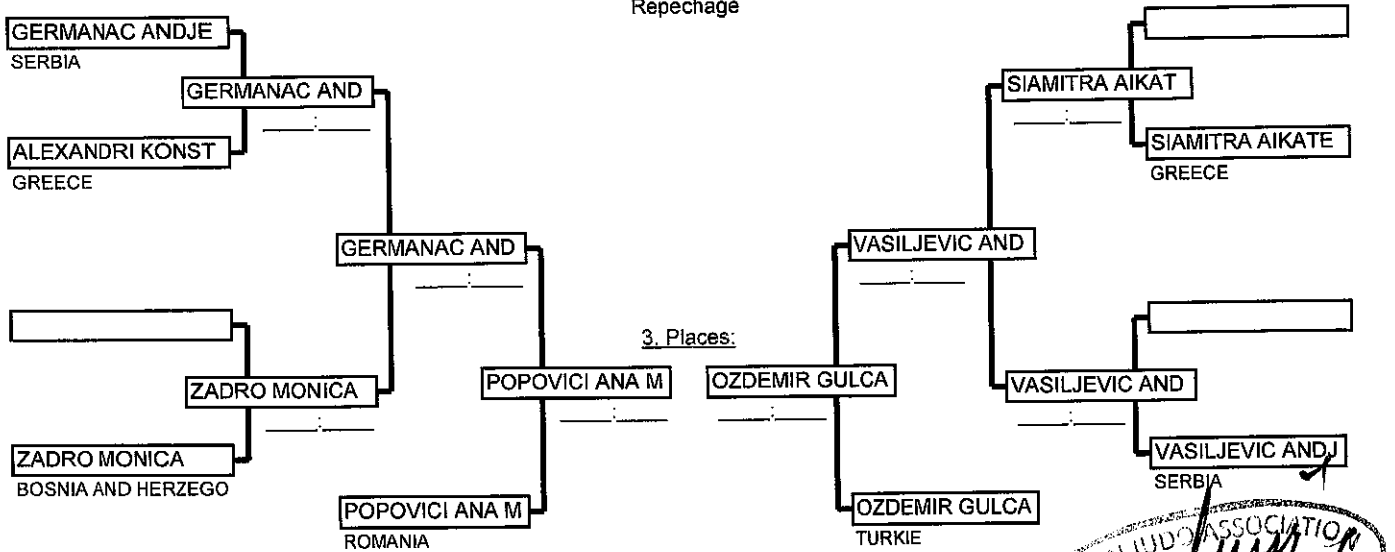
Repechage

GERMANAC ANDJE
SERBIA

GERMANAC AND
____:____

ALEXANDRI KONST
GREECE

GERMANAC AND
____:____

ZADRO MONICA
____:____

ZADRO MONICA
BOSNIA AND HERZEGO

POPOVICI ANA M
____:____

POPOVICI ANA M
ROMANIA

3. Places:

OZDEMIR GULCA
____:____

OZDEMIR GULCA
TURKIE

SIAMITRA AIKAT
____:____

SIAMITRA AIKATE
GREECE

VASILJEVIC AND
____:____

VASILJEVIC AND
____:____

VASILJEVIC ANDJ
SERBIA

JUDO ASSOCIATION